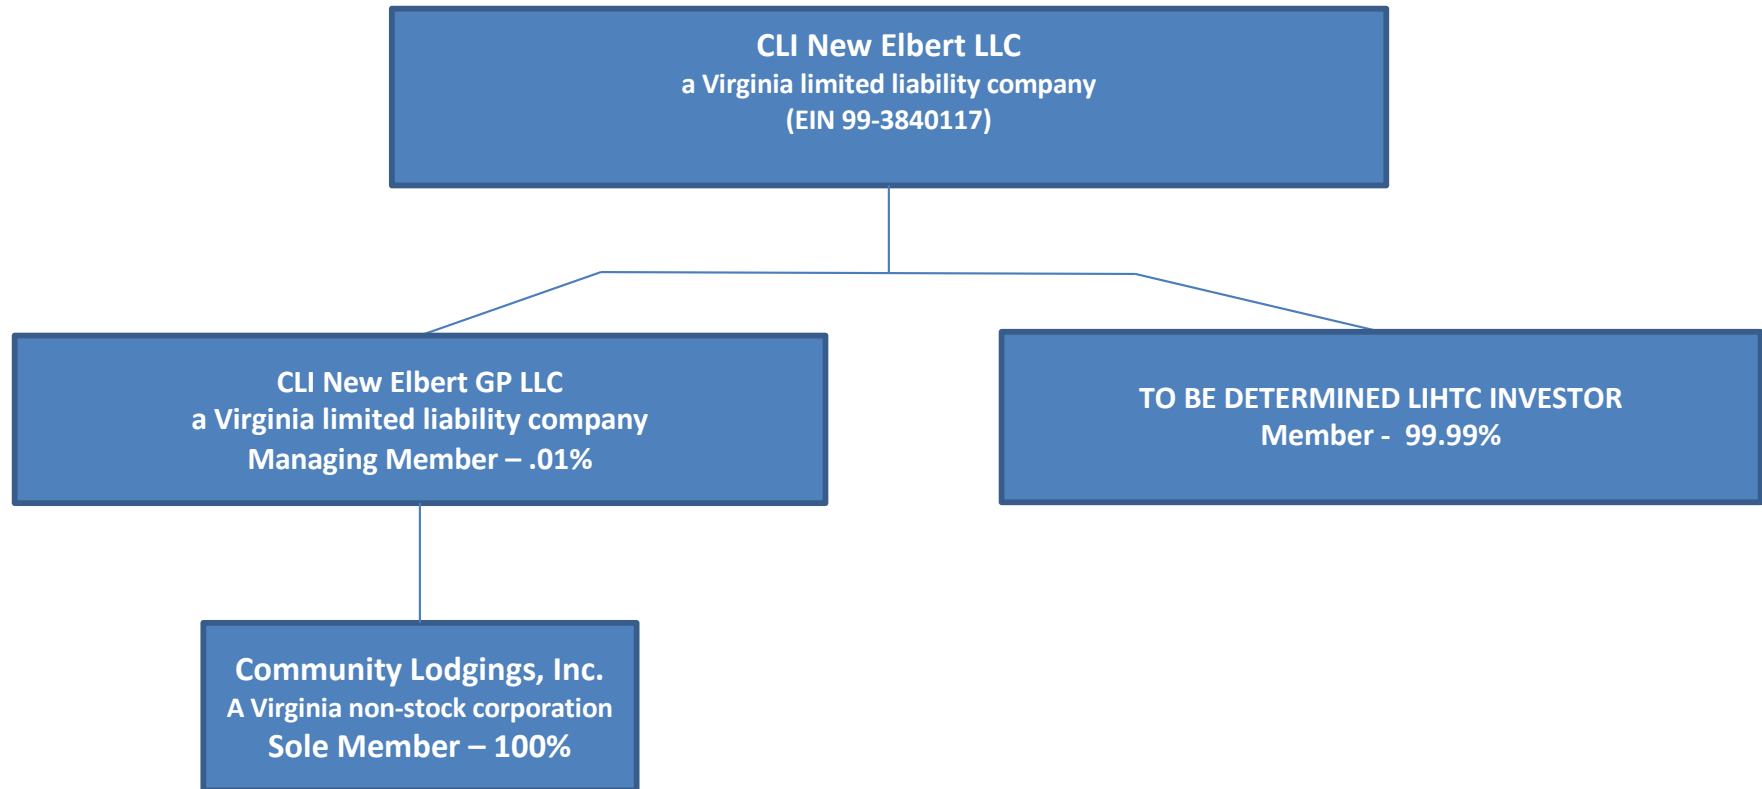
CLI New Elbert LLC
a Virginia limited liability company
(EIN 99-3840117)

CLI New Elbert GP LLC
a Virginia limited liability company
Managing Member – .01%

TO BE DETERMINED LIHTC INVESTOR
Member - 99.99%

Community Lodgings, Inc.
A Virginia non-stock corporation
Sole Member – 100%